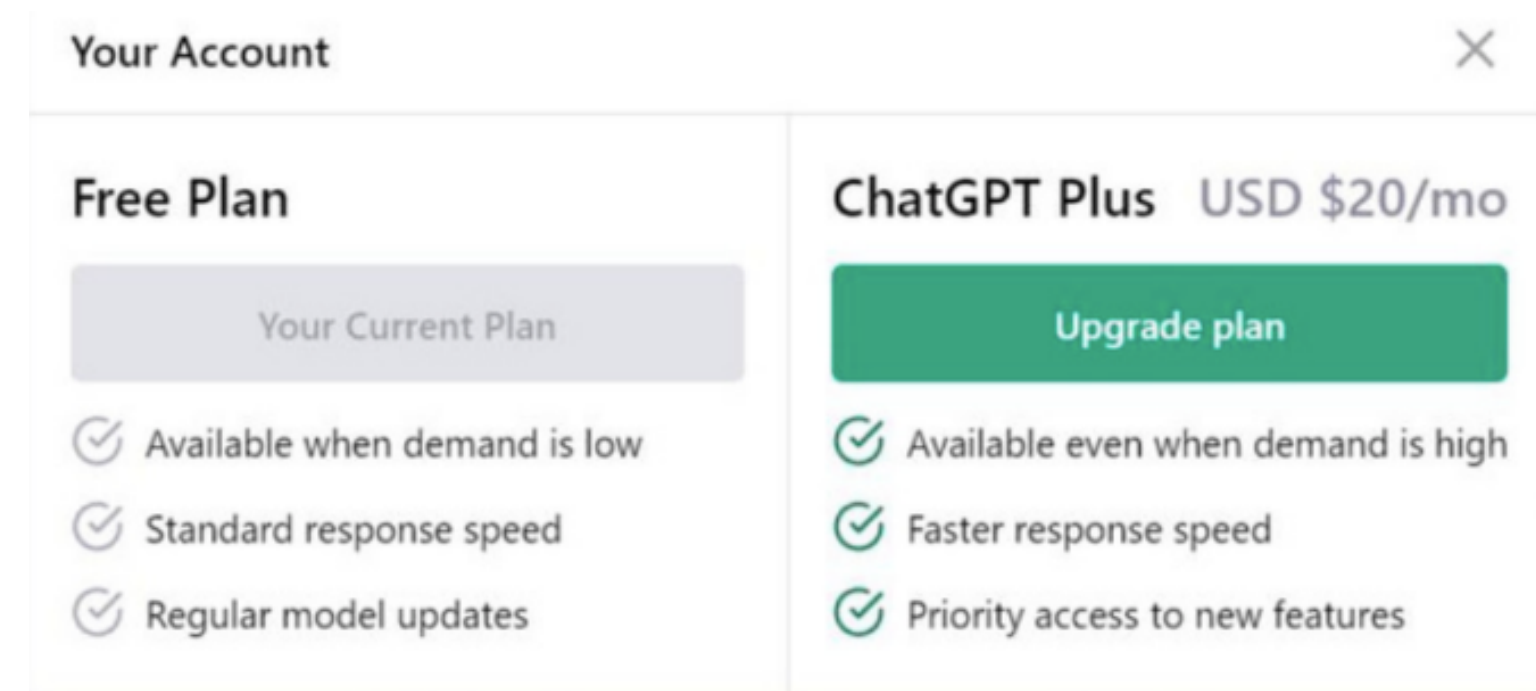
Your Account

Free Plan

Your Current Plan

Available when demand is low

Standard response speed

Regular model updates

ChatGPT Plus USD $20/mo

Upgrade plan

Available even when demand is high

Faster response speed

Priority access to new features